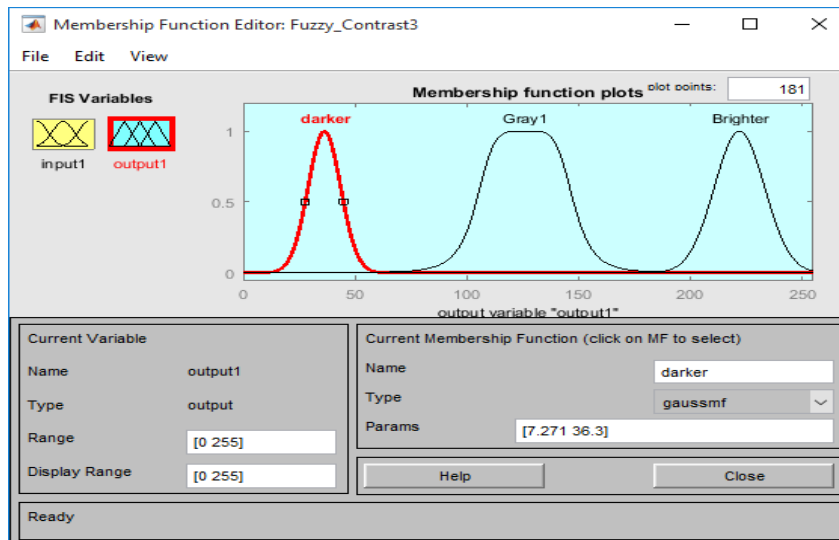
Membership Function Editor: Fuzzy_Contrast3

File Edit View

FIS Variables

input1 output1

Membership function plots

plot points: 181

darker Gray1 Brighter

1

0.5

0

0 50 100 150 200 250

output variable "output1"

Current Variable

Name output1

Type output

Range [0 255]

Display Range [0 255]

Current Membership Function (click on MF to select)

Name darker

Type gaussmf

Params [7.271 36.3]

Help Close

Ready